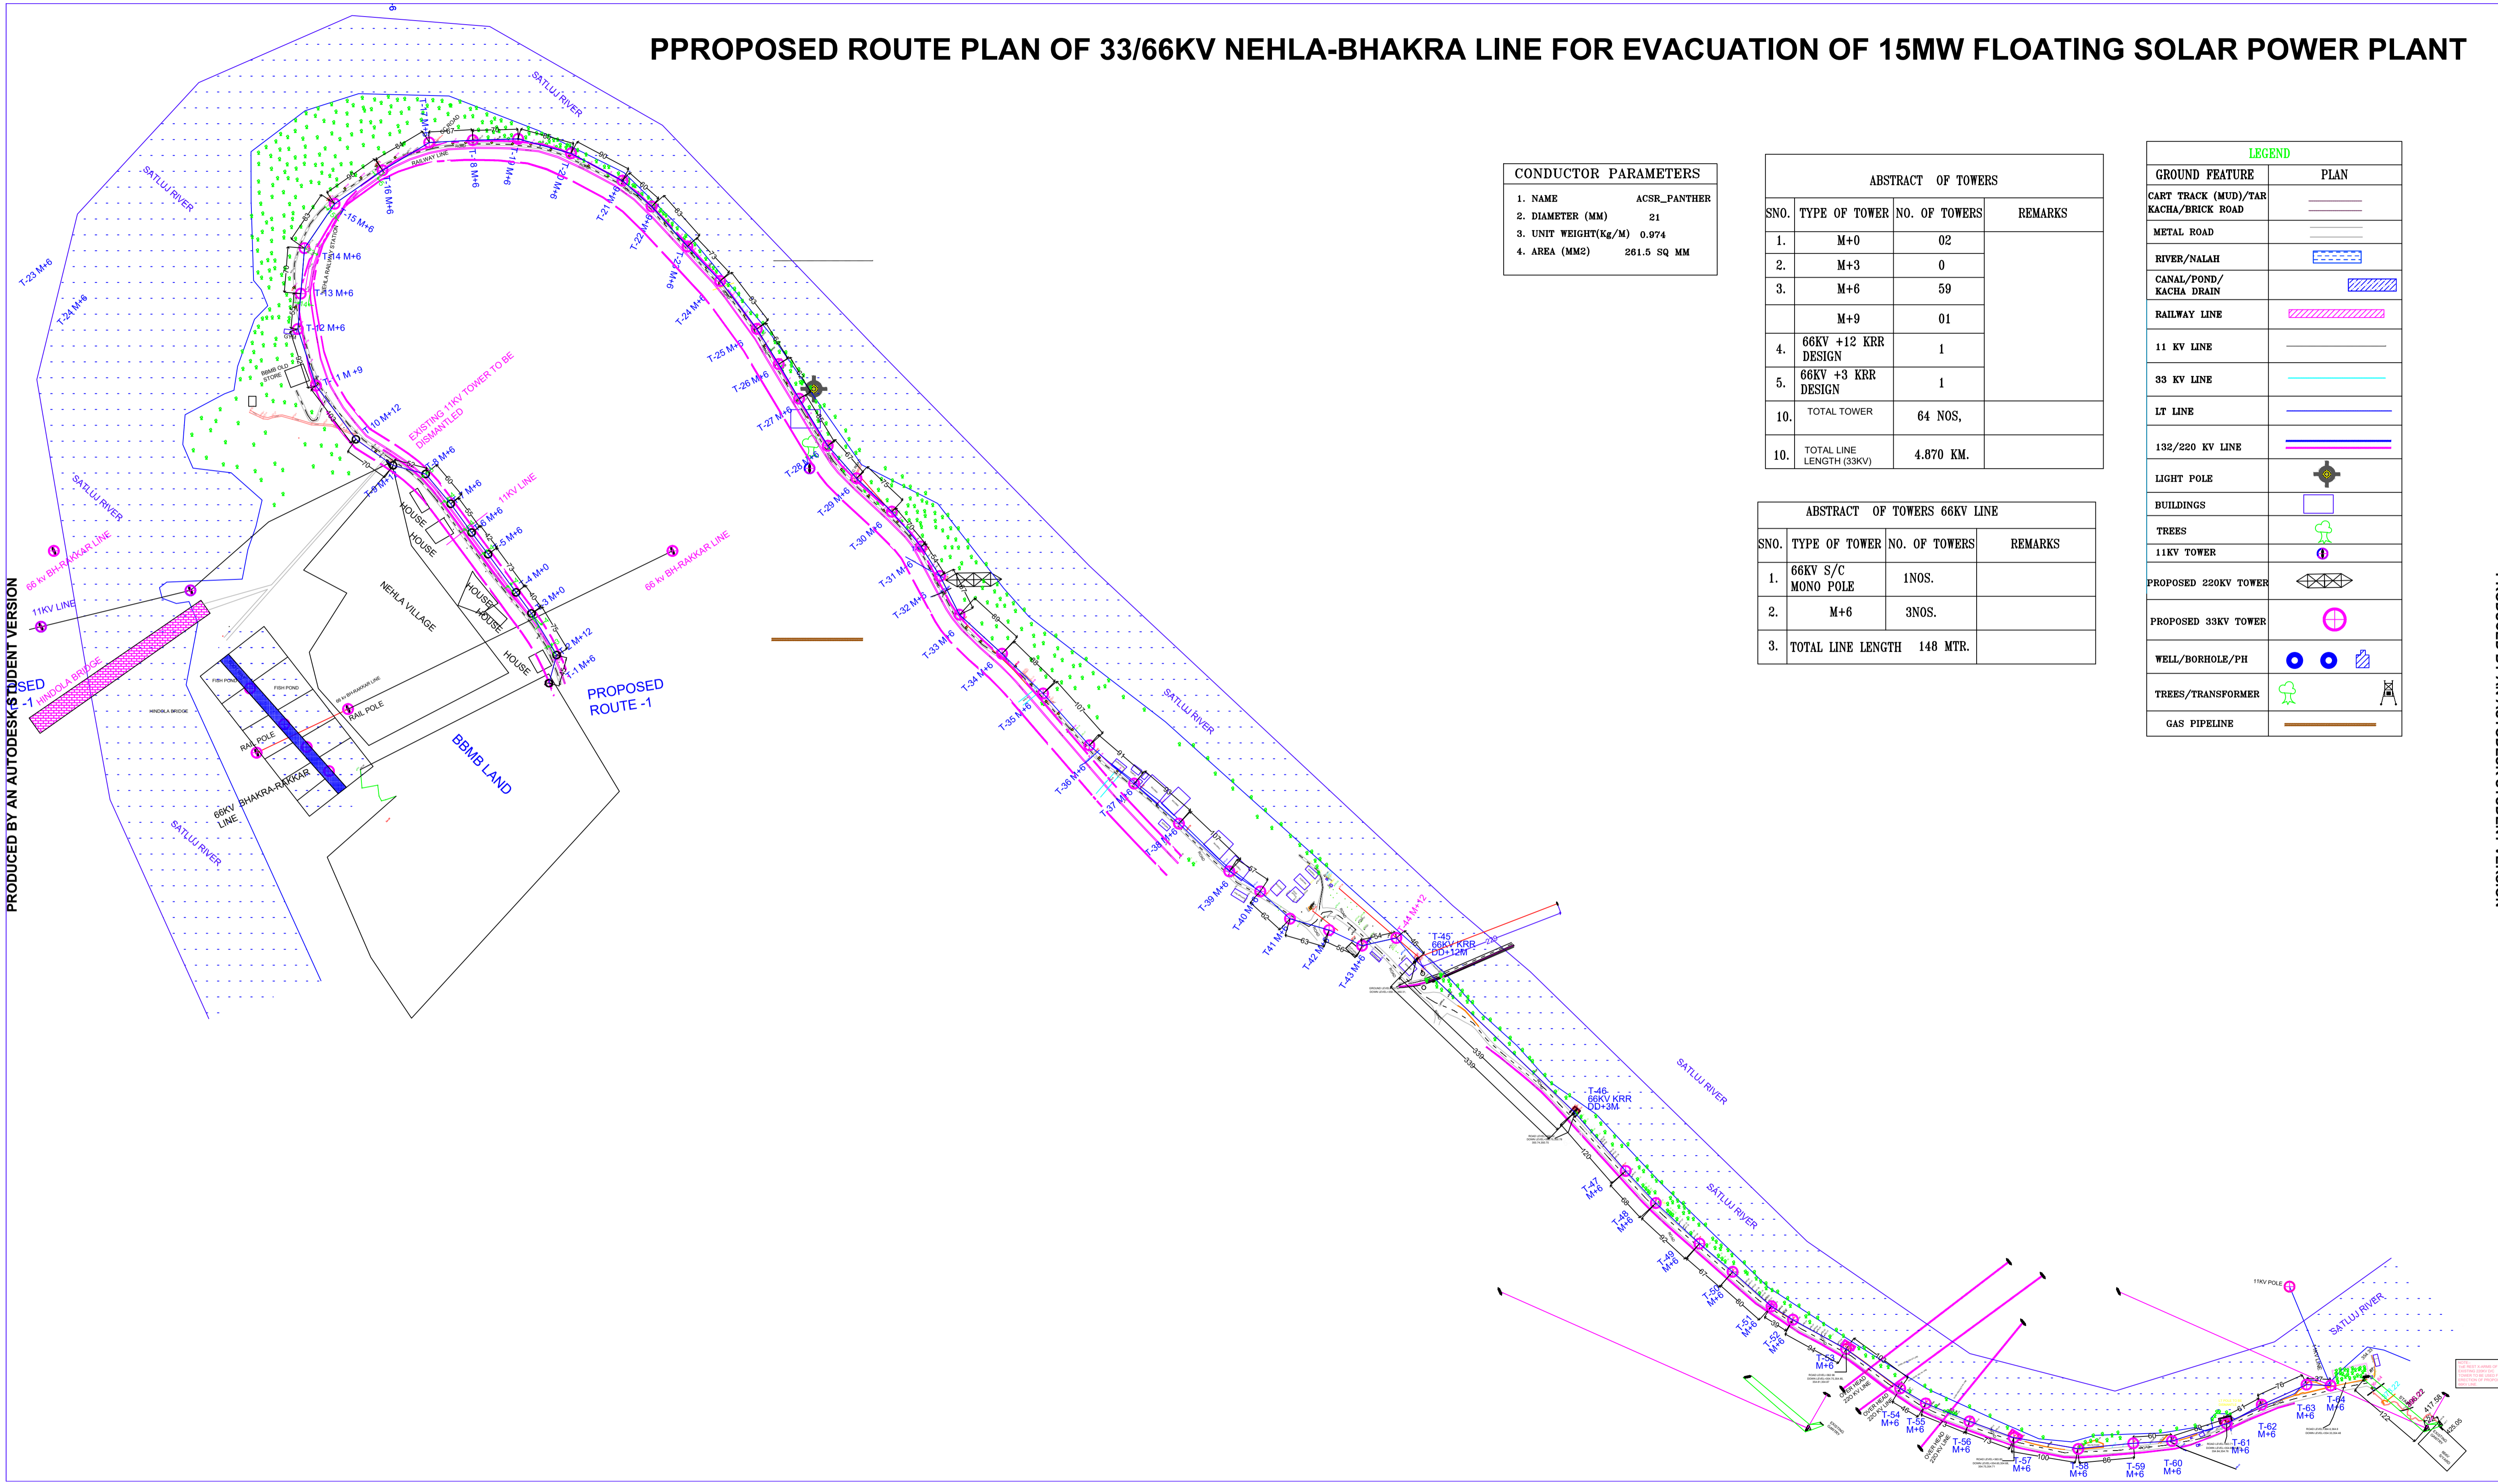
PPROPOSED ROUTE PLAN OF 33/66KV NEHLA-BHAKRA LINE FOR EVACUATION OF 15MW FLOATING SOLAR POWER PLANT

CONDUCTOR PARAMETERS
1. NAME ACSR_PANTHER
2. DIAMETER (MM) 21
3. UNIT WEIGHT(Kg/M) 0.974
4. AREA (MM2) 261.5 SQ MM

ABSTRACT OF TOWERS

| SNO. | TYPE OF TOWER | NO. OF TOWERS | REMARKS |
|---|---|---|---|
| 1. | M+0 | 02 | |
| 2. | M+3 | 0 | |
| 3. | M+6 | 59 | |
| | M+9 | 01 | |
| 4. | 66KV +12 KRR DESIGN | 1 | |
| 5. | 66KV +3 KRR DESIGN | 1 | |
| 10. | TOTAL TOWER | 64 NOS, | |
| 10. | TOTAL LINE LENGTH (33KV) | 4.870 KM. | |

ABSTRACT OF TOWERS 66KV LINE

| SNO. | TYPE OF TOWER | NO. OF TOWERS | REMARKS |
|---|---|---|---|
| 1. | 66KV S/C MONO POLE | 1NOS. | |
| 2. | M+6 | 3NOS. | |
| 3. | TOTAL LINE LENGTH 148 MTR. | | |

LEGEND

| GROUND FEATURE | PLAN |
|---|---|
| CART TRACK (MUD)/TAR KACHA/BRICK ROAD | |
| METAL ROAD | |
| RIVER/NALAH | |
| CANAL/POND/ KACHA DRAIN | |
| RAILWAY LINE | |
| 11 KV LINE | |
| 33 KV LINE | |
| LT LINE | |
| 132/220 KV LINE | |
| LIGHT POLE | |
| BUILDINGS | |
| TREES | |
| 11KV TOWER | |
| PROPOSED 220KV TOWER | |
| PROPOSED 33KV TOWER | |
| WELL/BORHOLE/PH | |
| TREES/TRANSFORMER | |
| GAS PIPELINE | |

PRODUCED BY AN AUTODESK STUDENT VERSION

SATLUJ RIVER
SATLUJ RIVER
SATLUJ RIVER
SATLUJ RIVER
SATLUJ RIVER
SATLUJ RIVER
SATLUJ RIVER
T-23 M+6
T-24 M+6
T-17 M+6
T-18 M+6
T-19 M+6
T-20 M+6
T-21 M+6
T-22 M+6
T-16 M+6
T-15 M+6
T-14 M+6
T-13 M+6
T-12 M+6
T-11 M+9
T-10 M+12
T-9 M+6
T-8 M+6
T-7 M+6
T-6 M+6
T-5 M+6
T-4 M+0
T-3 M+0
T-2 M+12
T-1 M+6
T-24 M+6
T-25 M+6
T-26 M+6
T-27 M+6
T-28 M+6
T-29 M+6
T-30 M+6
T-31 M+6
T-32 M+6
T-33 M+6
T-34 M+6
T-35 M+6
T-36 M+6
T-37 M+6
T-38 M+6
T-39 M+6
T-40 M+6
T-41 M+6
T-42 M+6
T-43 M+6
T-44 M+12
T-45 66KV KRR DD+12M
T-46 66KV KRR DD+3M
T-47 M+6
T-48 M+6
T-49 M+6
T-50 M+6
T-51 M+6
T-52 M+6
T-53 M+6
T-54 M+6
T-55 M+6
T-56 M+6
T-57 M+6
T-58 M+6
T-59 M+6
T-60 M+6
T-61 M+6
T-62 M+6
T-63 M+6
T-64 M+6
11KV POLE
EXISTING 11KV TOWER TO BE DISMANTLED
11KV LINE
66 kv BH-RAKKAR LINE
66 kv BH-RAKKAR LINE
11KV LINE
HINDOLA BRIDGE
NEHLA VILLAGE
HOUSE
HOUSE
HOUSE
HOUSE
HOUSE
PROPOSED ROUTE -1
BBMB LAND
RAIL POLE
RAIL POLE
FISH POND
FISH POND
66KV BHAKRA-RAKKAR LINE
BBMB OLD STORE
RAILWAY LINE
NEHLA RAILWAY STATION